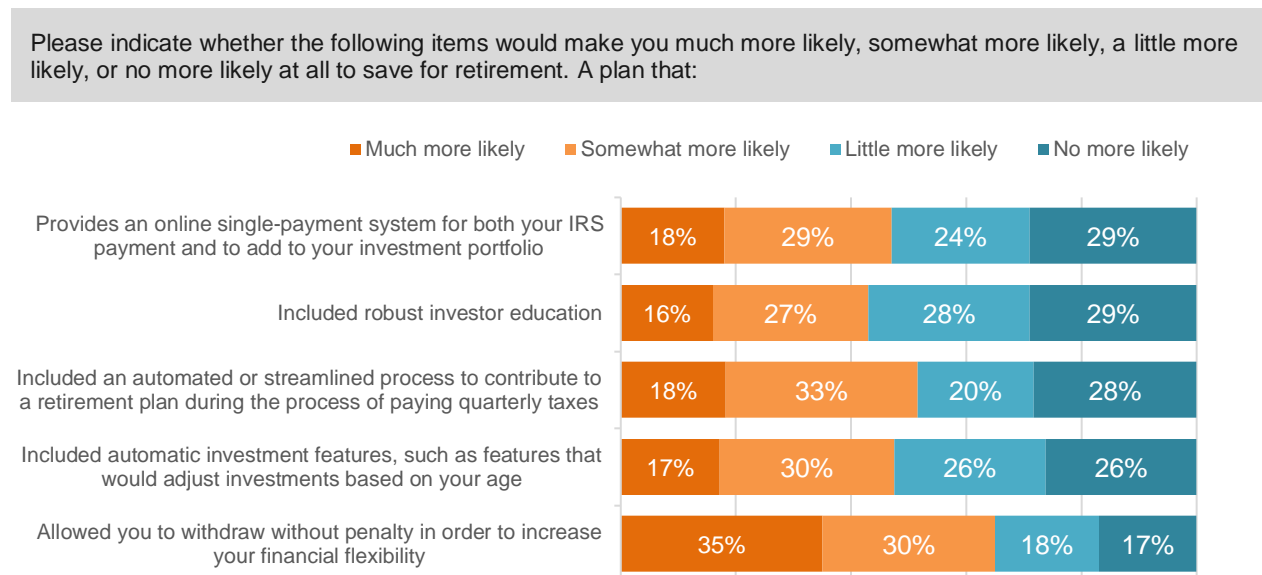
Please indicate whether the following items would make you much more likely, somewhat more likely, a little more likely, or no more likely at all to save for retirement. A plan that:

Much more likely | Somewhat more likely | Little more likely | No more likely

| | Much more likely | Somewhat more likely | Little more likely | No more likely |
|---|---|---|---|---|
| Provides an online single-payment system for both your IRS payment and to add to your investment portfolio | 18% | 29% | 24% | 29% |
| Included robust investor education | 16% | 27% | 28% | 29% |
| Included an automated or streamlined process to contribute to a retirement plan during the process of paying quarterly taxes | 18% | 33% | 20% | 28% |
| Included automatic investment features, such as features that would adjust investments based on your age | 17% | 30% | 26% | 26% |
| Allowed you to withdraw without penalty in order to increase your financial flexibility | 35% | 30% | 18% | 17% |